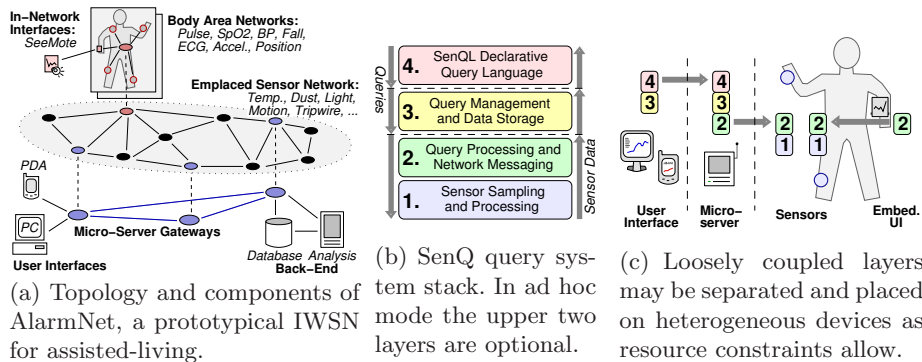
In–Network Interfaces: SeeMote

Body Area Networks: Pulse, SpO2, BP, Fall, ECG, Accel., Position

Emplaced Sensor Network: Temp., Dust, Light, Motion, Tripwire, ...

PDA

PC

Micro–Server Gateways

User Interfaces

Database Analysis Back–End

(a) Topology and components of AlarmNet, a prototypical IWSN for assisted-living.

Queries

4. SenQL Declarative Query Language

3. Query Management and Data Storage

2. Query Processing and Network Messaging

1. Sensor Sampling and Processing

Sensor Data

(b) SenQ query system stack. In ad hoc mode the upper two layers are optional.

4
3

4
3
2

2
1

2
1

2

User Interface

Micro–server

Sensors

Embed. UI

(c) Loosely coupled layers may be separated and placed on heterogeneous devices as resource constraints allow.